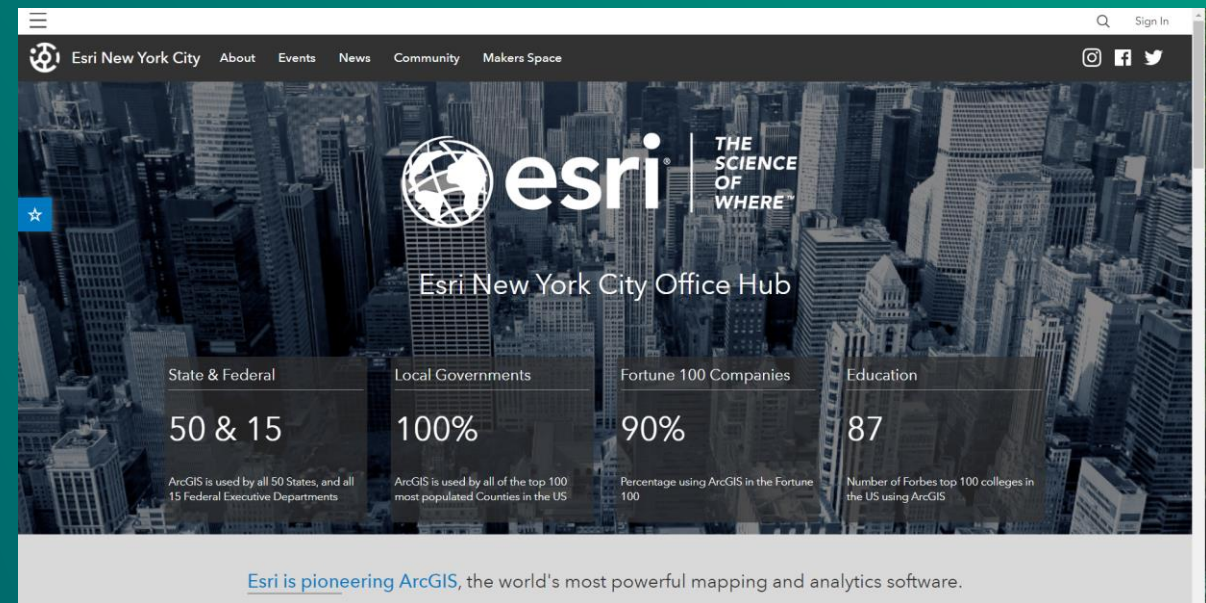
Sign In

Esri New York City About Events News Community Makers Space

esri THE SCIENCE OF WHERE™

Esri New York City Office Hub

State & Federal

50 & 15

ArcGIS is used by all 50 States, and all 15 Federal Executive Departments

Local Governments

100%

ArcGIS is used by all of the top 100 most populated Counties in the US

Fortune 100 Companies

90%

Percentage using ArcGIS in the Fortune 100

Education

87

Number of Forbes top 100 colleges in the US using ArcGIS

Esri is pioneering ArcGIS, the world's most powerful mapping and analytics software.